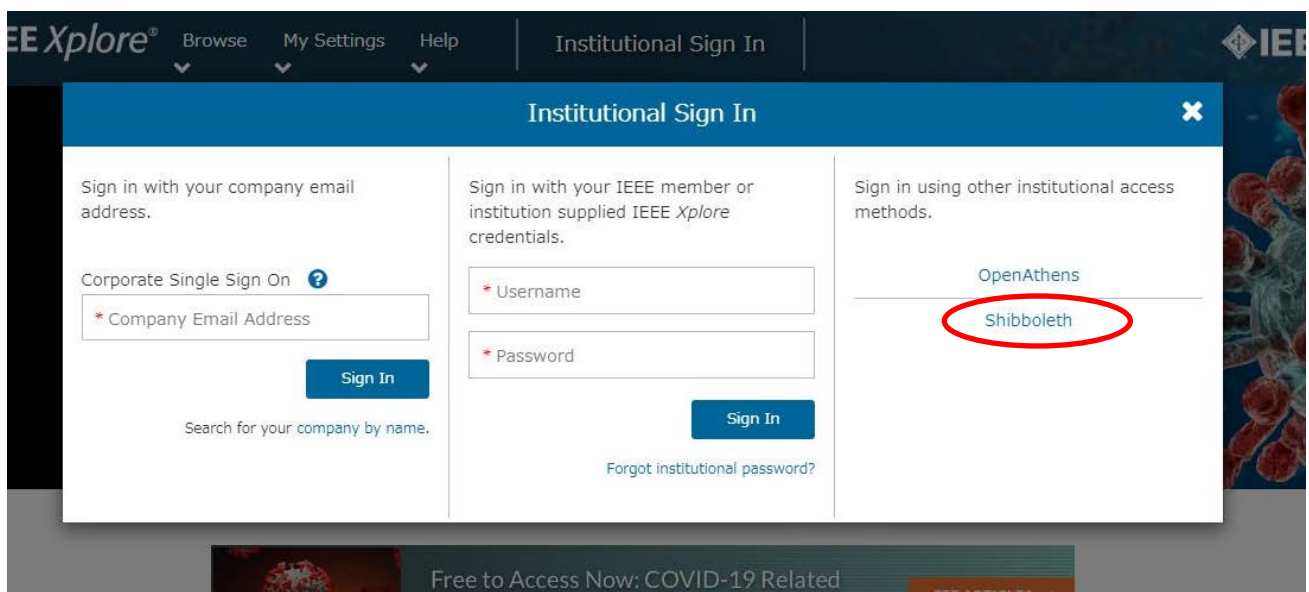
EE Xplore® Browse My Settings Help Institutional Sign In

IEE

Institutional Sign In

Sign in with your company email address.

Corporate Single Sign On

* Company Email Address

Sign In

Search for your company by name.

Sign in with your IEEE member or institution supplied IEEE Xplore credentials.

* Username

* Password

Sign In

Forgot institutional password?

Sign in using other institutional access methods.

OpenAthens

Shibboleth

Free to Access Now: COVID-19 Related